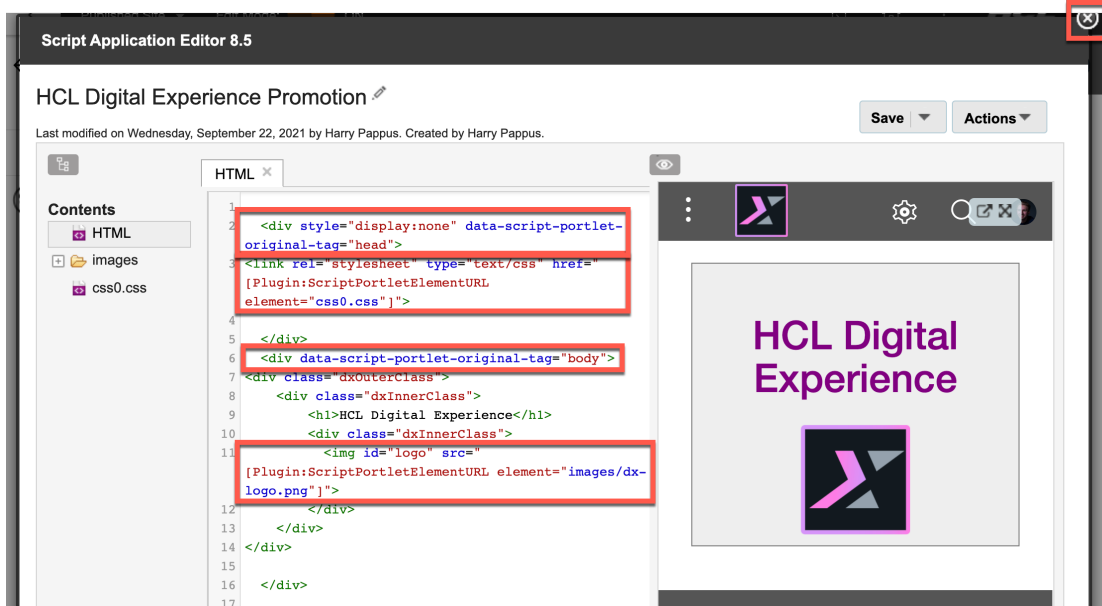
Script Application Editor 8.5

HCL Digital Experience Promotion

Last modified on Wednesday, September 22, 2021 by Harry Pappus. Created by Harry Pappus.

Save

Actions

HTML ×

Contents

HTML

images

css0.css

1
2 <div style="display:none" data-script-portlet-original-tag="head">
3 <link rel="stylesheet" type="text/css" href="[Plugin:ScriptPortletElementURL element="css0.css"]">
4
5 </div>
6 <div data-script-portlet-original-tag="body">
7 <div class="dxOuterClass">
8 <div class="dxInnerClass">
9 <h1>HCL Digital Experience</h1>
10 <div class="dxInnerClass">
11 <img id="logo" src="[Plugin:ScriptPortletElementURL element="images/dx-logo.png"]">
12 </div>
13 </div>
14 </div>
15
16 </div>
17

HCL Digital Experience